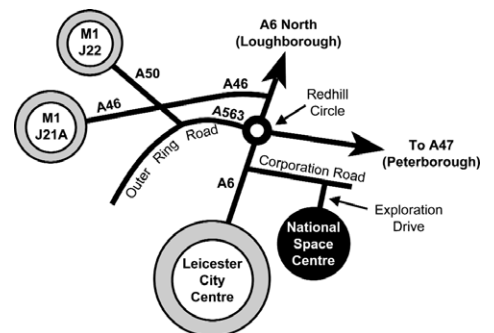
M1
J22

A6 North
(Loughborough)

A50

A46

Redhill
Circle

A46

M1
J21A

A563

Outer Ring Road

To A47
(Peterborough)

Corporation Road

A6

Exploration
Drive

National
Space
Centre

Leicester
City
Centre